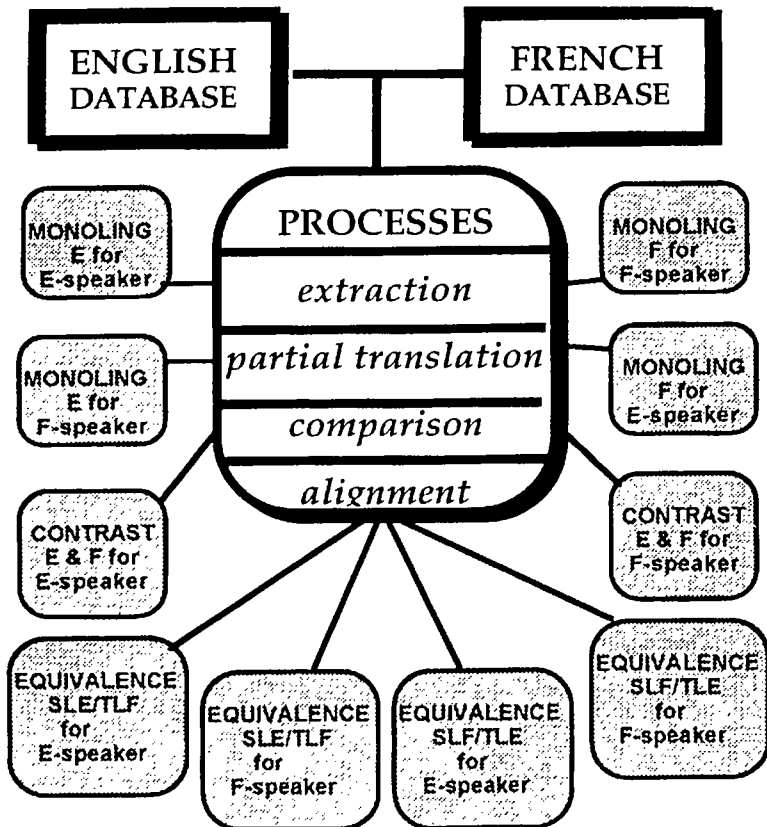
ENGLISH DATABASE

FRENCH DATABASE

PROCESSES

extraction

partial translation

comparison

alignment

MONOLING E for E-speaker

MONOLING F for F-speaker

MONOLING E for F-speaker

MONOLING F for E-speaker

CONTRAST E & F for E-speaker

CONTRAST E & F for F-speaker

EQUIVALENCE SLE/TLF for E-speaker

EQUIVALENCE SLE/TLF for F-speaker

EQUIVALENCE SLF/TLE for E-speaker

EQUIVALENCE SLF/TLE for F-speaker